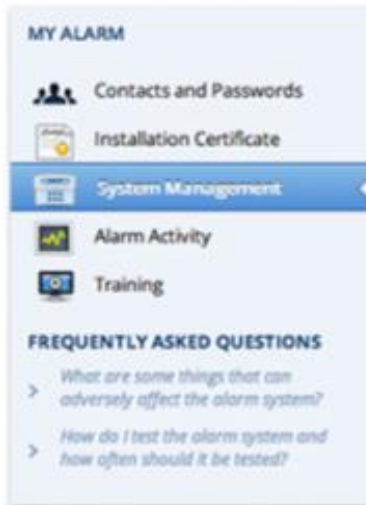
MY ALARM

Contacts and Passwords

Installation Certificate

System Management

Alarm Activity

Training

FREQUENTLY ASKED QUESTIONS

> What are some things that can adversely affect the alarm system?

> How do I test the alarm system and how often should it be tested?